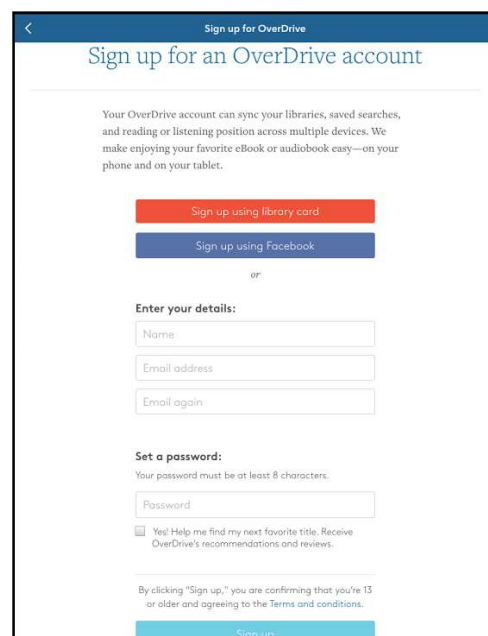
<

Sign up for OverDrive

Sign up for an OverDrive account

Your OverDrive account can sync your libraries, saved searches, and reading or listening position across multiple devices. We make enjoying your favorite eBook or audiobook easy—on your phone and on your tablet.

Sign up using library card

Sign up using Facebook

or

Enter your details:

Name

Email address

Email again

Set a password:

Your password must be at least 8 characters.

Password

Yes! Help me find my next favorite title. Receive OverDrive's recommendations and reviews.

By clicking "Sign up," you are confirming that you're 13 or older and agreeing to the Terms and conditions.

Sign up